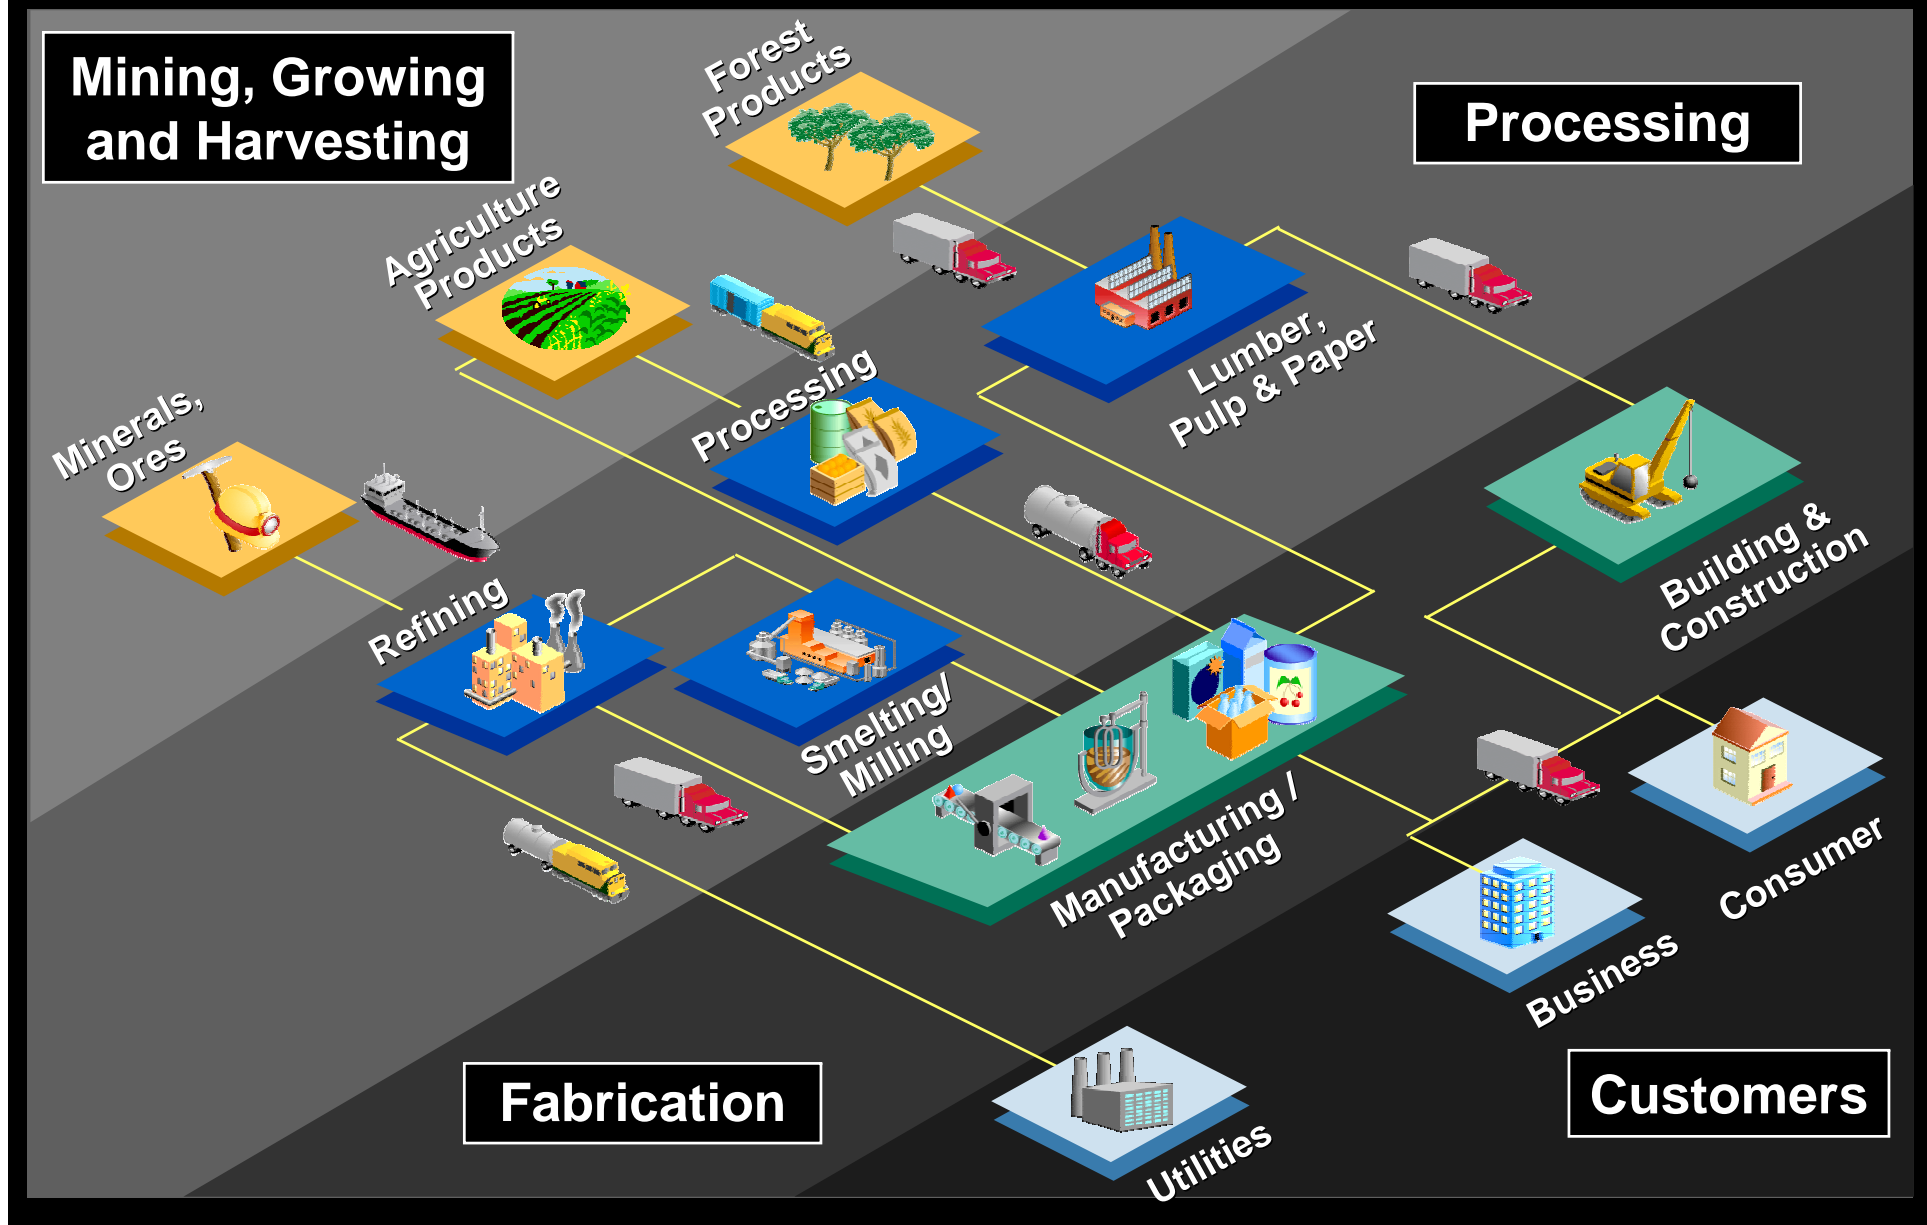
Mining, Growing and Harvesting

Forest Products

Processing

Agriculture Products

Lumber, Pulp & Paper

Processing

Minerals, Ores

Building & Construction

Refining

Smelting/ Milling

Manufacturing / Packaging

Consumer

Business

Fabrication

Utilities

Customers